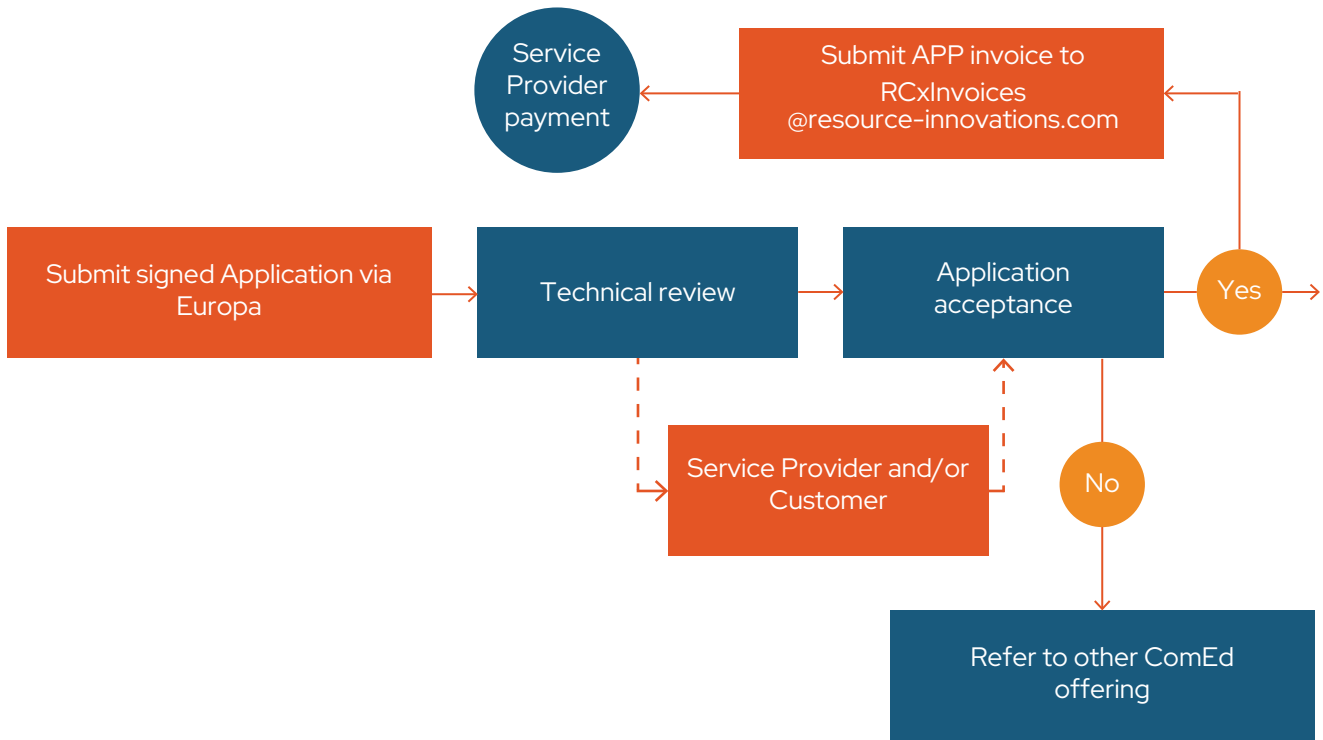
Service Provider payment

Submit APP invoice to RCxInvoices @resource-innovations.com

Submit signed Application via Europa

Technical review

Application acceptance

Yes

Service Provider and/or Customer

No

Refer to other ComEd offering